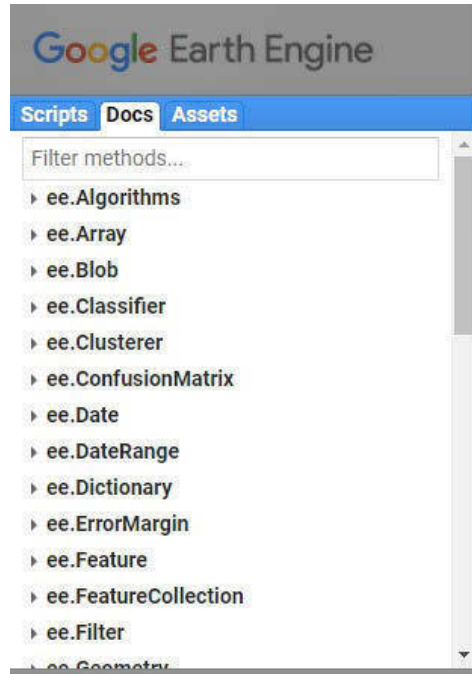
Google Earth Engine

Scripts Docs Assets

Filter methods...

ee.Algorithms
ee.Array
ee.Blob
ee.Classifier
ee.Clusterer
ee.ConfusionMatrix
ee.Date
ee.DateRange
ee.Dictionary
ee.ErrorMargin
ee.Feature
ee.FeatureCollection
ee.Filter
ee.Geometry